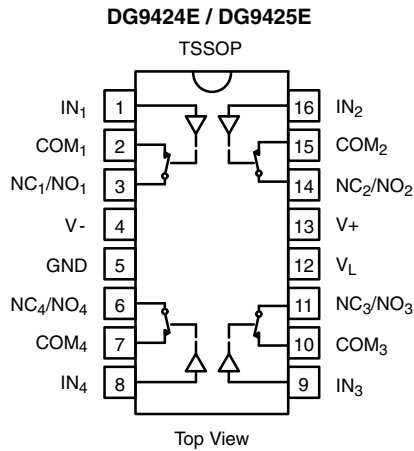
DG9424E / DG9425E

TSSOP

IN$_1$ 1
COM$_1$ 2
NC$_1$/NO$_1$ 3
V- 4
GND 5
NC$_4$/NO$_4$ 6
COM$_4$ 7
IN$_4$ 8

16 IN$_2$
15 COM$_2$
14 NC$_2$/NO$_2$
13 V+
12 V$_L$
11 NC$_3$/NO$_3$
10 COM$_3$
9 IN$_3$

Top View